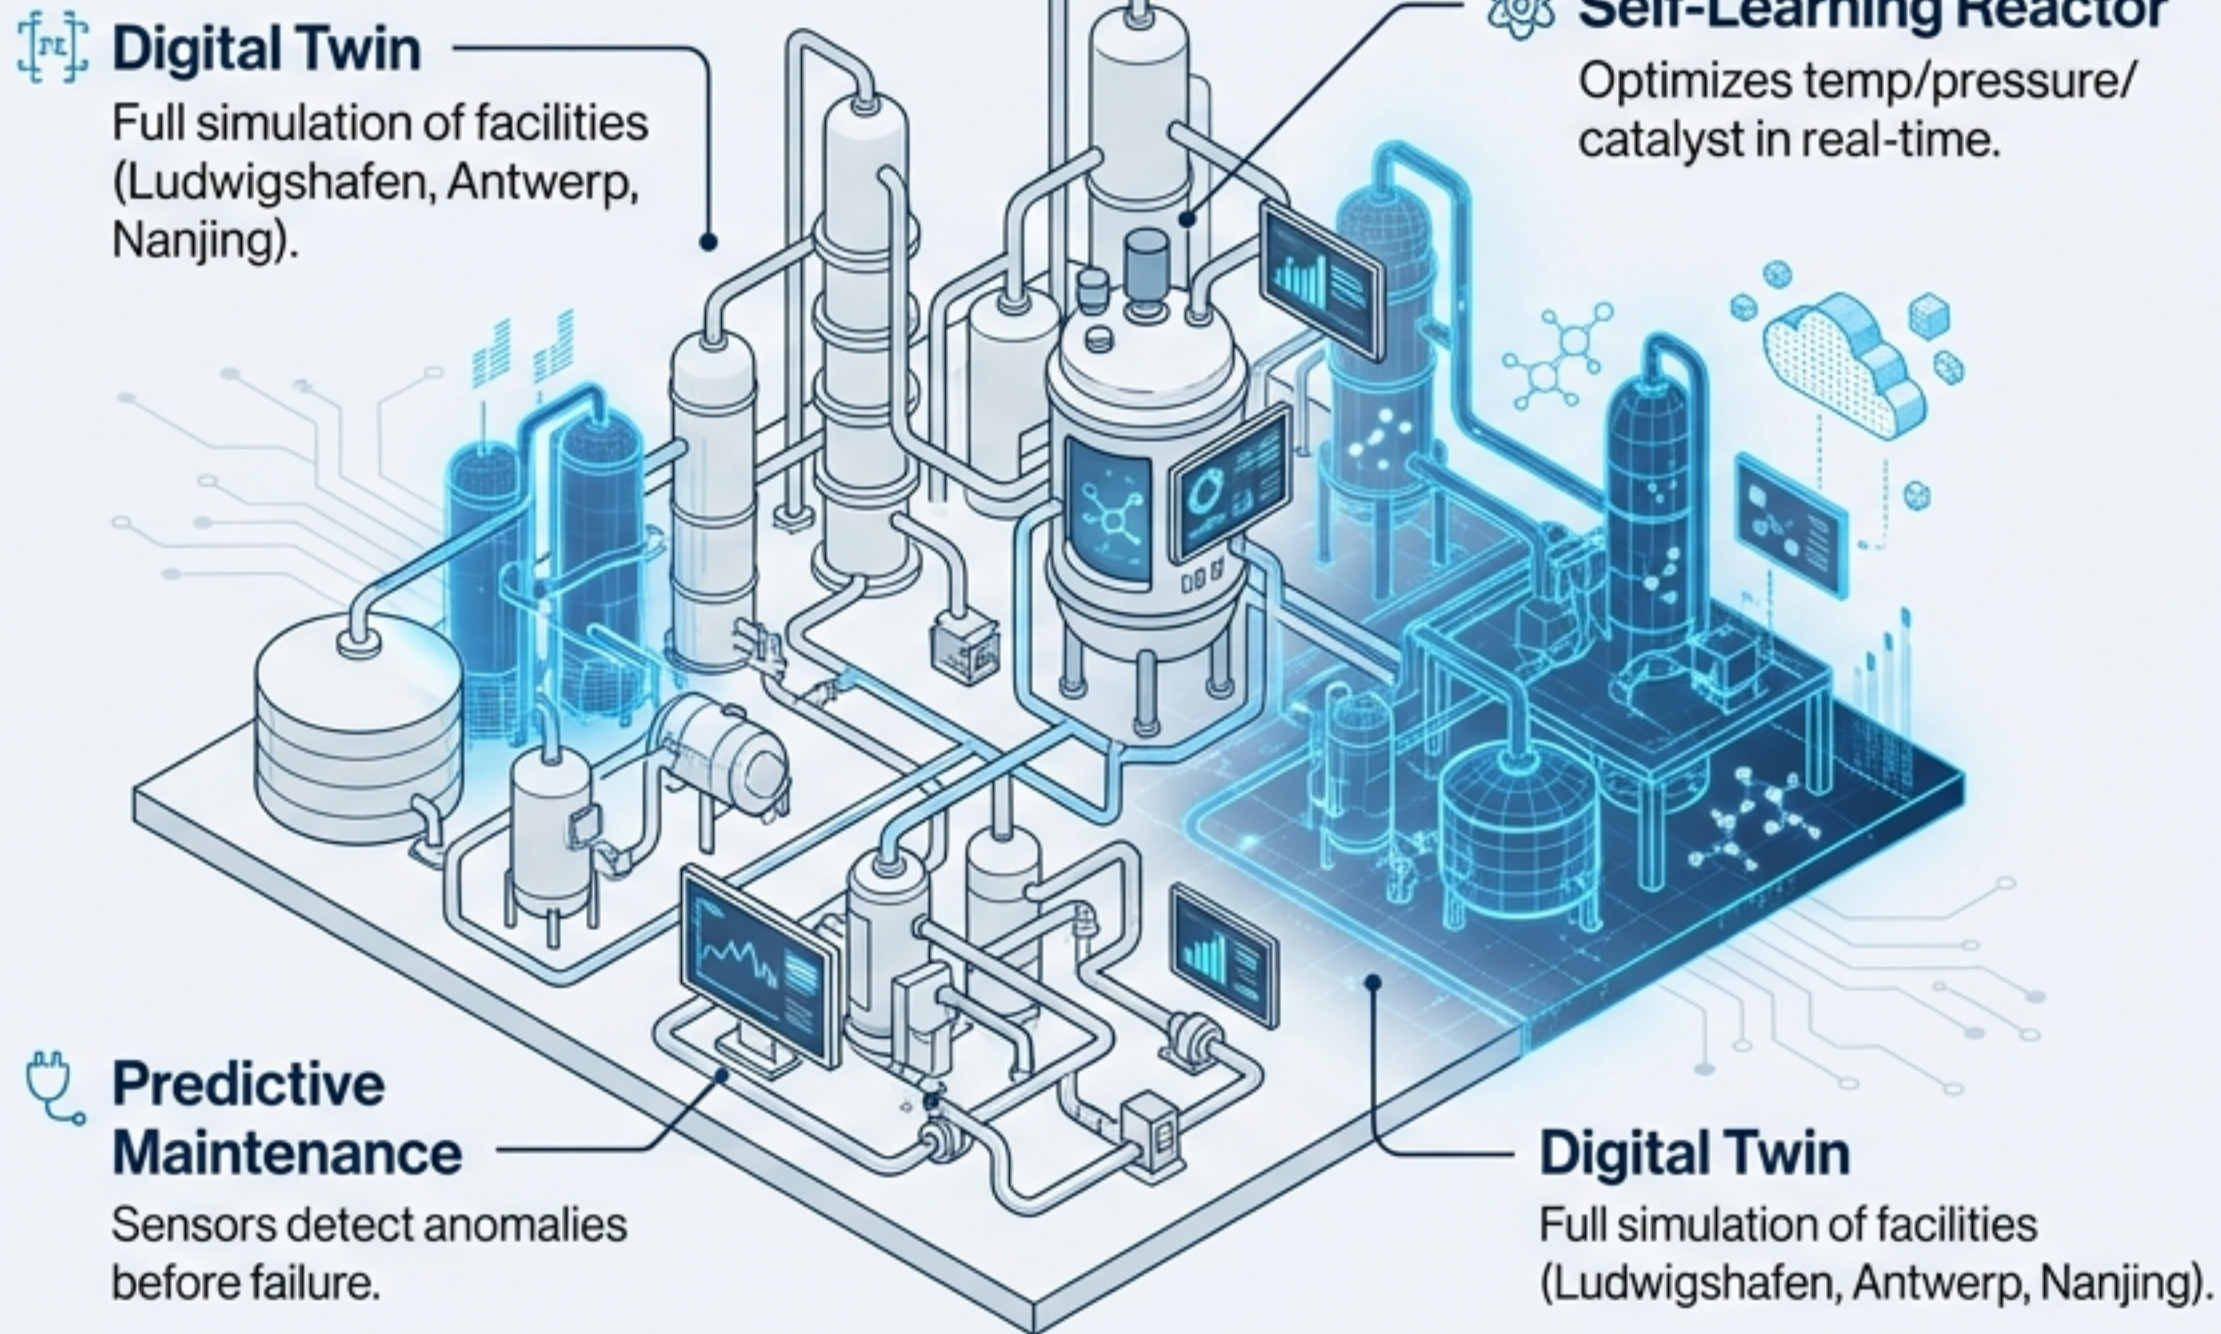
Digital Twin
Full simulation of facilities (Ludwigshafen, Antwerp, Nanjing).

Self-Learning Reactor
Optimizes temp/pressure/ catalyst in real-time.

Predictive Maintenance
Sensors detect anomalies before failure.

Digital Twin
Full simulation of facilities (Ludwigshafen, Antwerp, Nanjing).